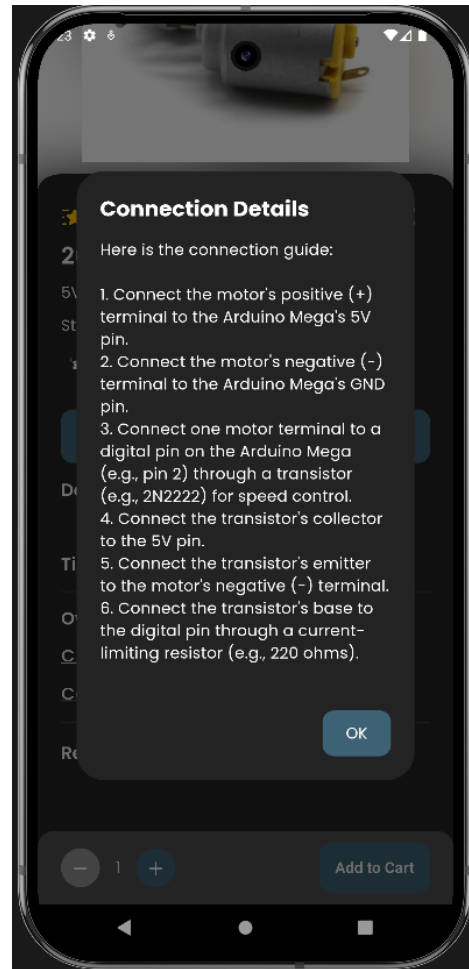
23

Connection Details

Here is the connection guide:

1. Connect the motor's positive (+) terminal to the Arduino Mega's 5V pin.
2. Connect the motor's negative (-) terminal to the Arduino Mega's GND pin.
3. Connect one motor terminal to a digital pin on the Arduino Mega (e.g., pin 2) through a transistor (e.g., 2N2222) for speed control.
4. Connect the transistor's collector to the 5V pin.
5. Connect the transistor's emitter to the motor's negative (-) terminal.
6. Connect the transistor's base to the digital pin through a current-limiting resistor (e.g., 220 ohms).

OK

2
5V
St
De
Ti
O
C
C
Re

−
1
+
Add to Cart